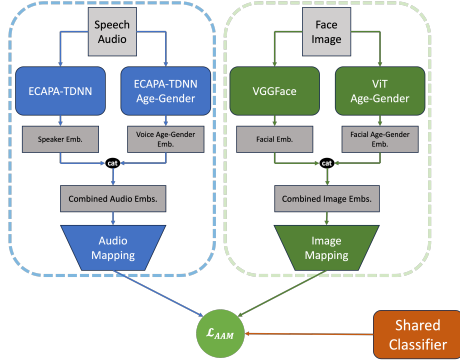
Speech Audio

ECAPA-TDNN

ECAPA-TDNN Age-Gender

Speaker Emb.

Voice Age-Gender Emb.

cat

Combined Audio Embs.

Audio Mapping

Face Image

VGGFace

ViT Age-Gender

Facial Emb.

Facial Age-Gender Emb.

cat

Combined Image Embs.

Image Mapping

$\mathcal{L}_{AAM}$

Shared Classifier